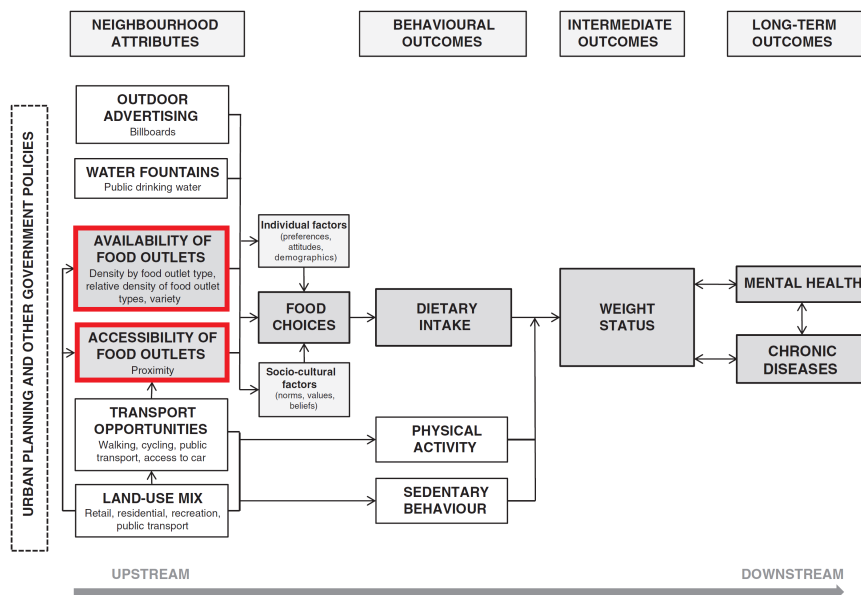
NEIGHBOURHOOD ATTRIBUTES

BEHAVIOURAL OUTCOMES

INTERMEDIATE OUTCOMES

LONG-TERM OUTCOMES

URBAN PLANNING AND OTHER GOVERNMENT POLICIES

OUTDOOR ADVERTISING
Billboards

WATER FOUNTAINS
Public drinking water

AVAILABILITY OF FOOD OUTLETS
Density by food outlet type, relative density of food outlet types, variety

ACCESSIBILITY OF FOOD OUTLETS
Proximity

TRANSPORT OPPORTUNITIES
Walking, cycling, public transport, access to car

LAND-USE MIX
Retail, residential, recreation, public transport

Individual factors
(preferences, attitudes, demographics)

FOOD CHOICES

Socio-cultural factors
(norms, values, beliefs)

DIETARY INTAKE

PHYSICAL ACTIVITY

SEDENTARY BEHAVIOUR

WEIGHT STATUS

MENTAL HEALTH

CHRONIC DISEASES

UPSTREAM

DOWNSTREAM